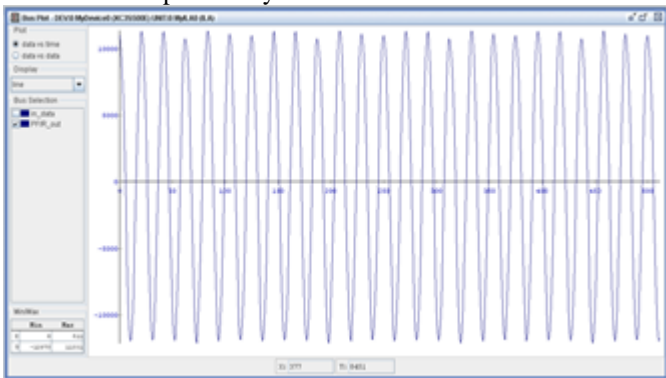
Bus Plot - DEV:0 MyDevice0 (XC3S500E) UNIT:0 MyILA0 (ILA)

Plot
data vs time
data vs data
Display
line
Bus Selection
m_data
PFIR_out

10000
5000
0
-5000
-10000

0 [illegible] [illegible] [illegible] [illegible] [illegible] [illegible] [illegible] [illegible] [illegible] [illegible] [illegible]

Min/Max
Min Max
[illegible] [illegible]
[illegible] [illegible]

X: 377 Y: 8451